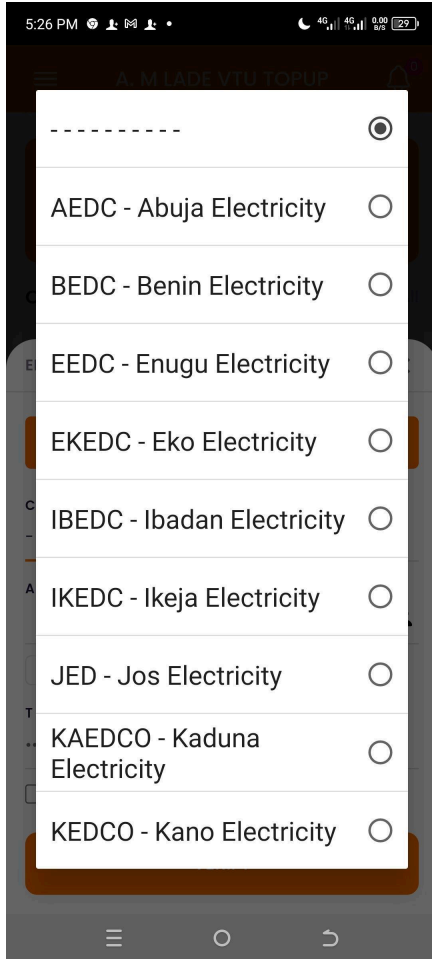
5:26 PM

4G 4G 0.00 B/S 29

A. M LADE VTU TOPUP

----------

AEDC - Abuja Electricity

BEDC - Benin Electricity

EEDC - Enugu Electricity

EKEDC - Eko Electricity

IBEDC - Ibadan Electricity

IKEDC - Ikeja Electricity

JED - Jos Electricity

KAEDCO - Kaduna Electricity

KEDCO - Kano Electricity